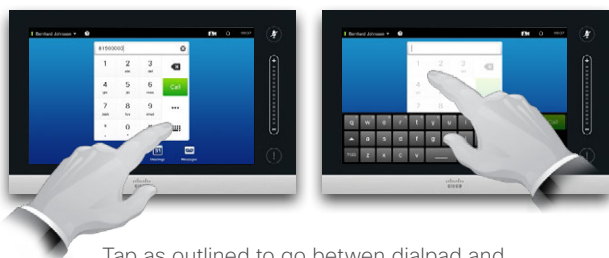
Bernhard Johnsen

81560003

1
2
abc
3
def
4
ghi
5
jkl
6
mno
Call
7
pqrs
8
tuv
9
wxyz
*
0
#

Voicemail
Messages

Bernhard Johnsen

q
w
e
r
t
y
u
i
o
p
a
s
d
f
g
h
j
k
l
z
x
c
v
b
n
m
123

Tap as outlined to go between dialpad and